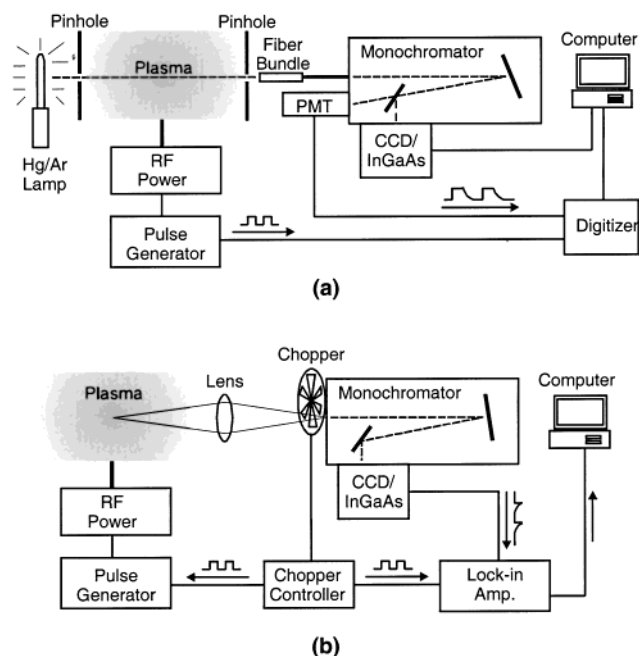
Pinhole
Pinhole
Plasma
Fiber Bundle
Monochromator
Computer
PMT
CCD/ InGaAs
Hg/Ar Lamp
RF Power
Pulse Generator
Digitizer

(a)

Chopper
Plasma
Lens
Monochromator
Computer
CCD/ InGaAs
RF Power
Pulse Generator
Chopper Controller
Lock-in Amp.

(b)